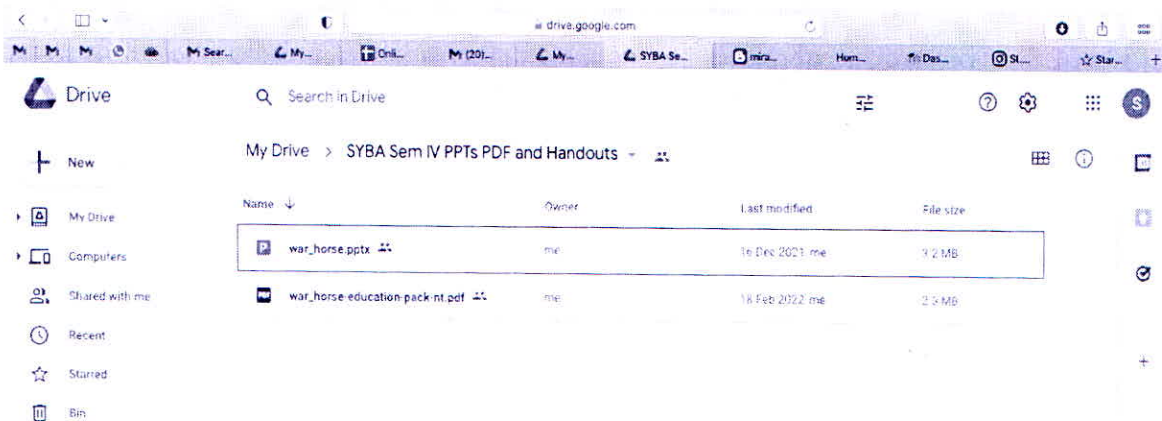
drive.google.com

M Sear... My... Onli... M (20)... My... SYBA Se... mira... Hom... Das... St... Star...

Drive

Search in Drive

New

My Drive

Computers

Shared with me

Recent

Starred

Bin

My Drive > SYBA Sem IV PPTs PDF and Handouts

| Name | Owner | Last modified | File size |
|---|---|---|---|
| war_horse.pptx | me | 16 Dec 2021 me | 3.2 MB |
| war_horse-education-pack-nt.pdf | me | 18 Feb 2022 me | 2.3 MB |